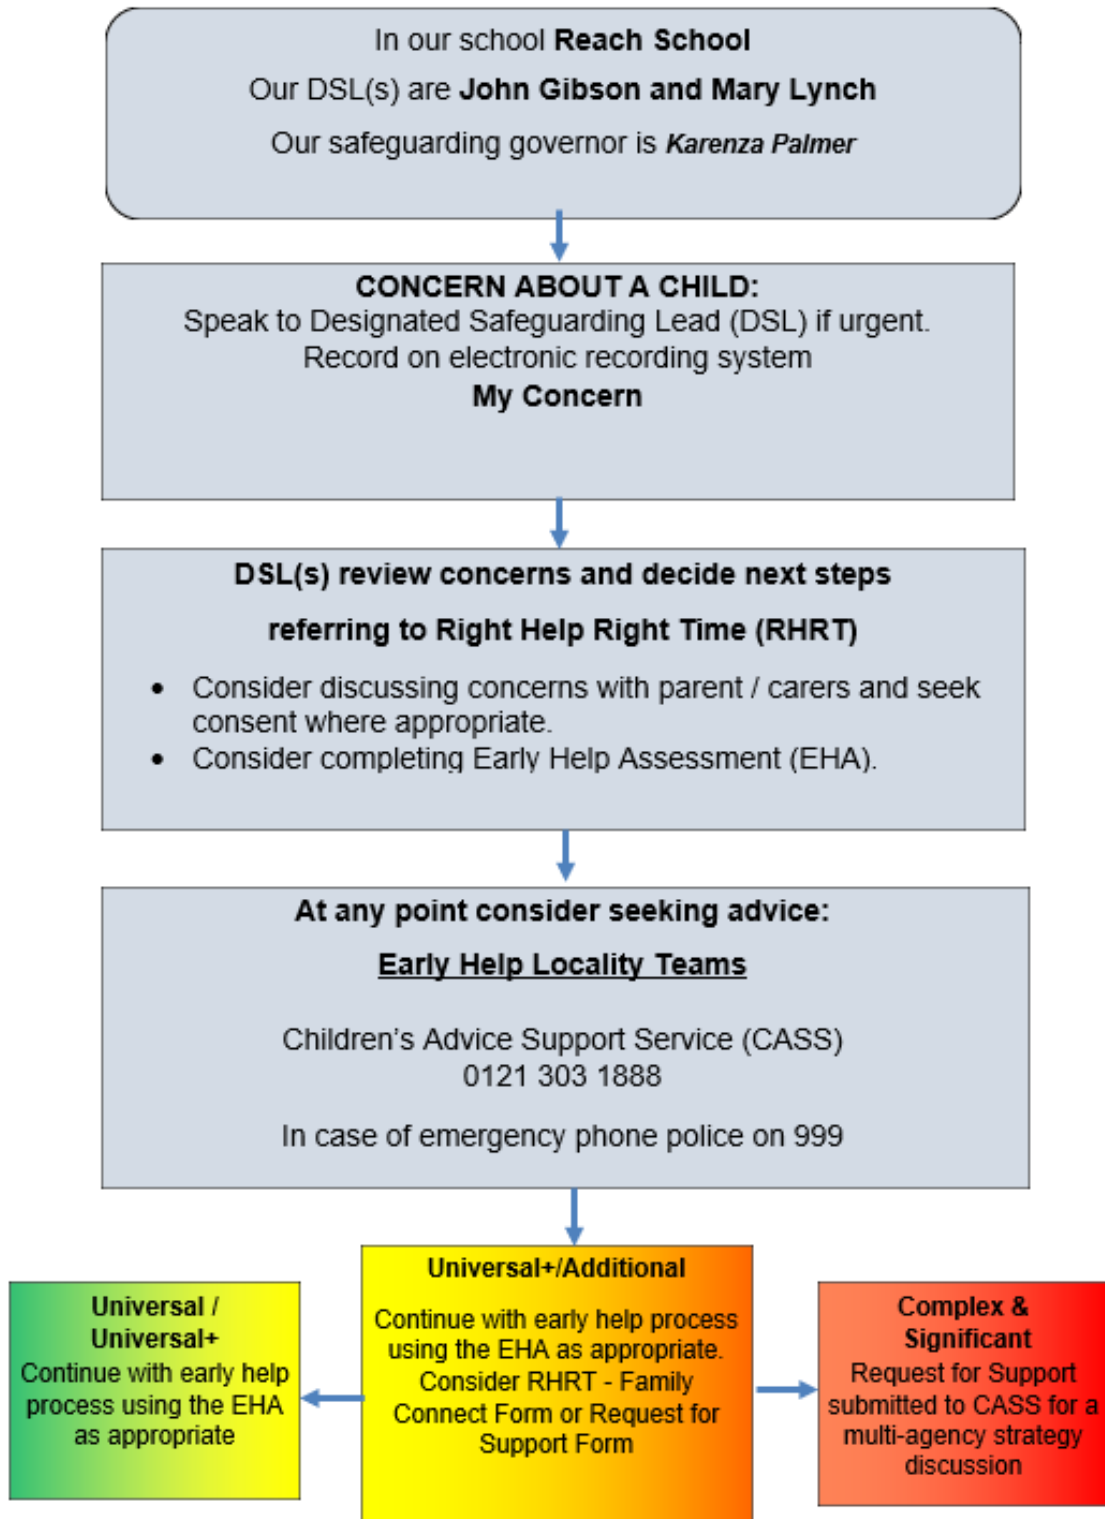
In our school **Reach School**

Our DSL(s) are **John Gibson and Mary Lynch**

Our safeguarding governor is ***Karenza Palmer***

**CONCERN ABOUT A CHILD:**
Speak to Designated Safeguarding Lead (DSL) if urgent.
Record on electronic recording system
**My Concern**

**DSL(s) review concerns and decide next steps**

**referring to Right Help Right Time (RHRT)**

- Consider discussing concerns with parent / carers and seek consent where appropriate.
- Consider completing Early Help Assessment (EHA).

**At any point consider seeking advice:**

**Early Help Locality Teams**

Children's Advice Support Service (CASS)
0121 303 1888

In case of emergency phone police on 999

**Universal / Universal+**
Continue with early help process using the EHA as appropriate

**Universal+/Additional**

Continue with early help process using the EHA as appropriate. Consider RHRT - Family Connect Form or Request for Support Form

**Complex & Significant**
Request for Support submitted to CASS for a multi-agency strategy discussion